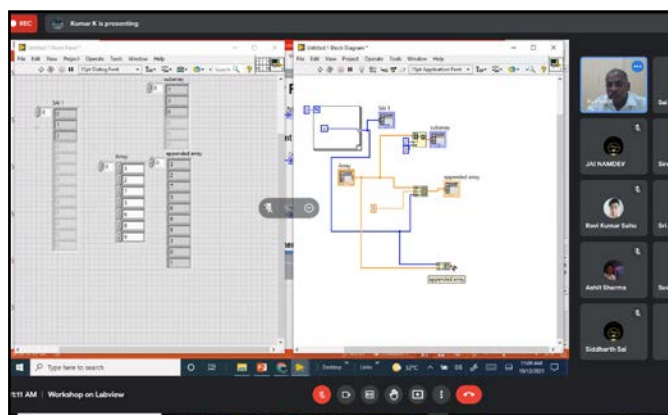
REC

Kumar K is presenting

Untitled 1 Front Panel *

File Edit View Project Operate Tools Window Help

15pt Dialog Font

Search

SM 1

subarray

Array

appended array

Untitled 1 Block Diagram *

File Edit View Project Operate Tools Window Help

15pt Application Font

SM 1

subarray

Array

appended array

appended array

JAI NAMDEV

Ravi Kumar Sahu

Ashit Sharma

Siddharth Sai

Type here to search

Desktop

Links

32°C

11:09 AM

10/12/2021

11:11 AM | Workshop on Labview